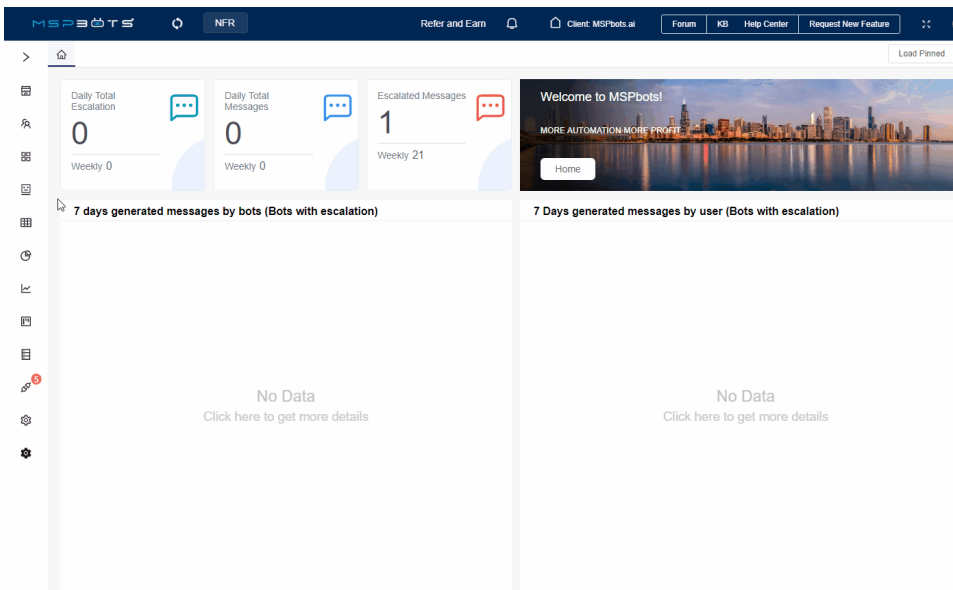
MSPBOTS

NFR

Refer and Earn

Client: MSPbots.ai

Forum | KB | Help Center | Request New Feature

Load Pinned

Daily Total Escalation
0
Weekly 0

Daily Total Messages
0
Weekly 0

Escalated Messages
1
Weekly 21

Welcome to MSPbots!
MORE AUTOMATION MORE PROFIT
Home

5

7 days generated messages by bots (Bots with escalation)

No Data
Click here to get more details

7 Days generated messages by user (Bots with escalation)

No Data
Click here to get more details